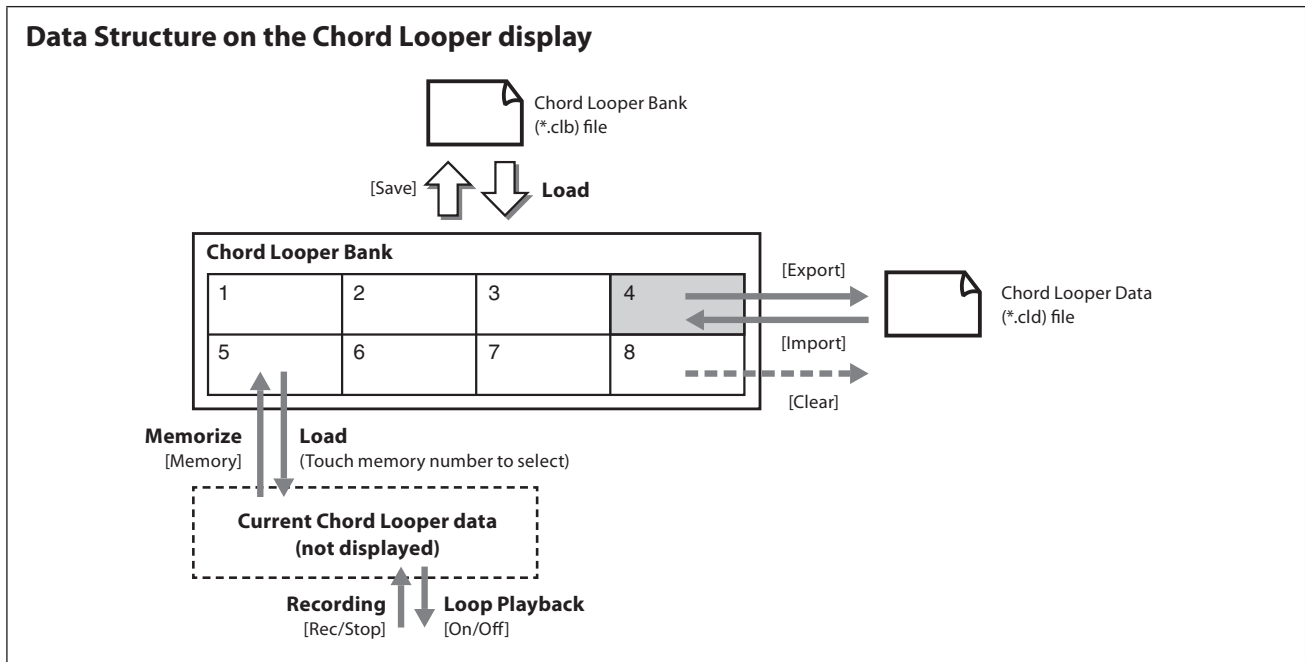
Data Structure on the Chord Looper display

Chord Looper Bank (*.clb) file

[Save]

Load

Chord Looper Bank

| 1 | 2 | 3 | 4 |
|---|---|---|---|
| 5 | 6 | 7 | 8 |

[Export]

Chord Looper Data (*.cld) file

[Import]

[Clear]

Memorize
[Memory]

Load
(Touch memory number to select)

Current Chord Looper data
(not displayed)

Recording
[Rec/Stop]

Loop Playback
[On/Off]